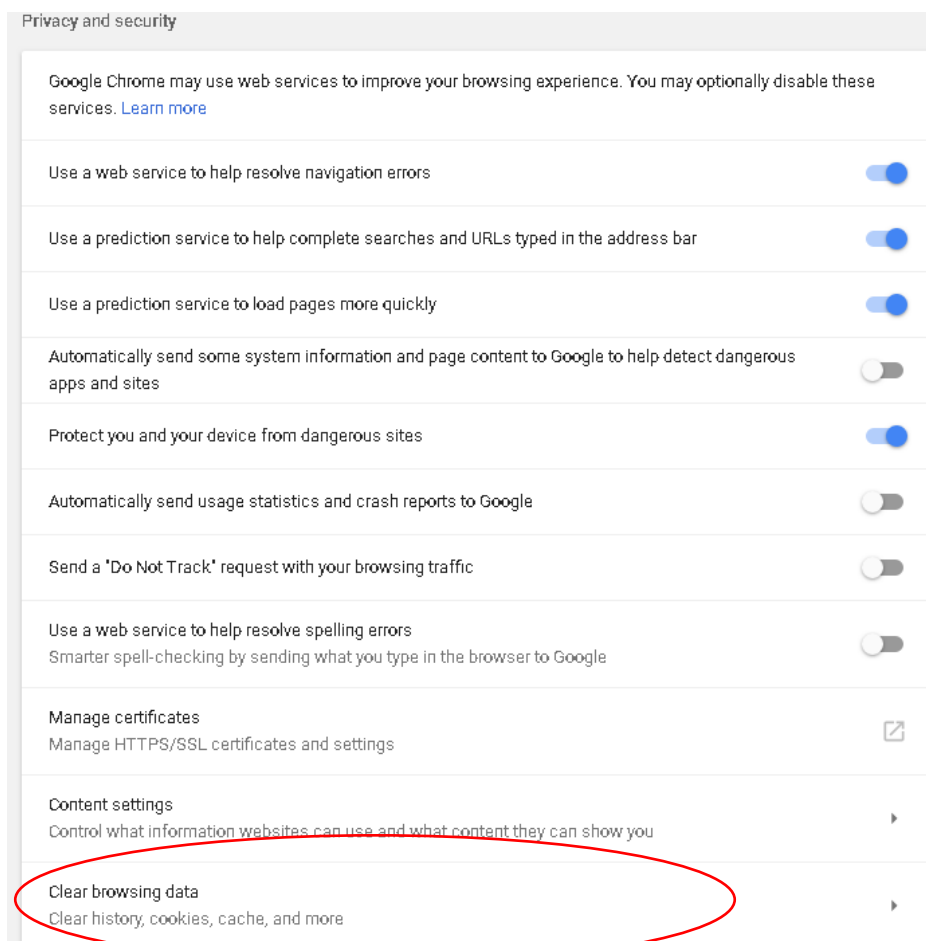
Privacy and security

Google Chrome may use web services to improve your browsing experience. You may optionally disable these services. Learn more

Use a web service to help resolve navigation errors

Use a prediction service to help complete searches and URLs typed in the address bar

Use a prediction service to load pages more quickly

Automatically send some system information and page content to Google to help detect dangerous apps and sites

Protect you and your device from dangerous sites

Automatically send usage statistics and crash reports to Google

Send a "Do Not Track" request with your browsing traffic

Use a web service to help resolve spelling errors
Smarter spell-checking by sending what you type in the browser to Google

Manage certificates
Manage HTTPS/SSL certificates and settings

Content settings
Control what information websites can use and what content they can show you

Clear browsing data
Clear history, cookies, cache, and more